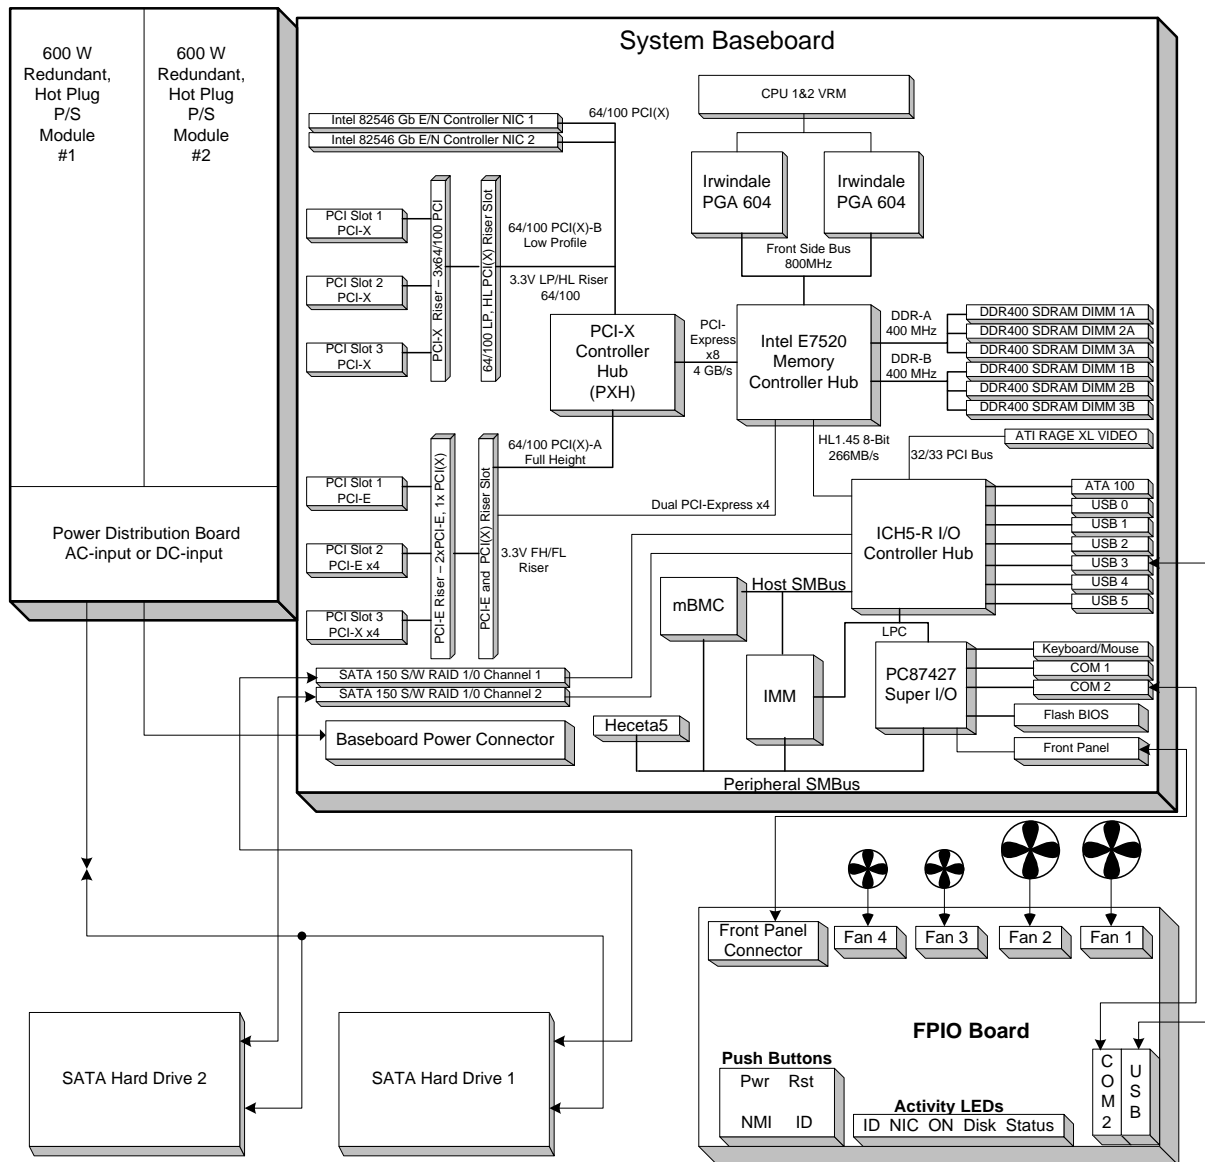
600 W Redundant, Hot Plug P/S Module #1

600 W Redundant, Hot Plug P/S Module #2

Power Distribution Board AC-input or DC-input

System Baseboard

Intel 82546 Gb E/N Controller NIC 1
Intel 82546 Gb E/N Controller NIC 2

64/100 PCI(X)

CPU 1&2 VRM

Irwindale PGA 604

Irwindale PGA 604

Front Side Bus 800MHz

PCI Slot 1 PCI-X
PCI Slot 2 PCI-X
PCI Slot 3 PCI-X

PCI-X Riser – 3x64/100 PCI

64/100 LP, HL PCI(X) Riser Slot

64/100 PCI(X)-B Low Profile

3.3V LP/HL Riser 64/100

PCI-X Controller Hub (PXH)

PCI-Express x8 4 GB/s

Intel E7520 Memory Controller Hub

DDR-A 400 MHz
DDR-B 400 MHz

DDR400 SDRAM DIMM 1A
DDR400 SDRAM DIMM 2A
DDR400 SDRAM DIMM 3A
DDR400 SDRAM DIMM 1B
DDR400 SDRAM DIMM 2B
DDR400 SDRAM DIMM 3B

64/100 PCI(X)-A Full Height

HL1.45 8-Bit 266MB/s

32/33 PCI Bus

ATI RAGE XL VIDEO

PCI Slot 1 PCI-E
PCI Slot 2 PCI-E x4
PCI Slot 3 PCI-X x4

PCI-E Riser – 2xPCI-E, 1x PCI(X)

PCI-E and PCI(X) Riser Slot

3.3V FH/FL Riser

Dual PCI-Express x4

ICH5-R I/O Controller Hub

ATA 100
USB 0
USB 1
USB 2
USB 3
USB 4
USB 5

mBMC

Host SMBus

LPC

IMM

PC87427 Super I/O

Keyboard/Mouse
COM 1
COM 2
Flash BIOS
Front Panel

SATA 150 S/W RAID 1/0 Channel 1
SATA 150 S/W RAID 1/0 Channel 2

Baseboard Power Connector

Heceta5

Peripheral SMBus

Front Panel Connector

Fan 4
Fan 3
Fan 2
Fan 1

FPIO Board

Push Buttons
Pwr Rst
NMI ID

Activity LEDs
ID NIC ON Disk Status

COM2

USB

SATA Hard Drive 2

SATA Hard Drive 1